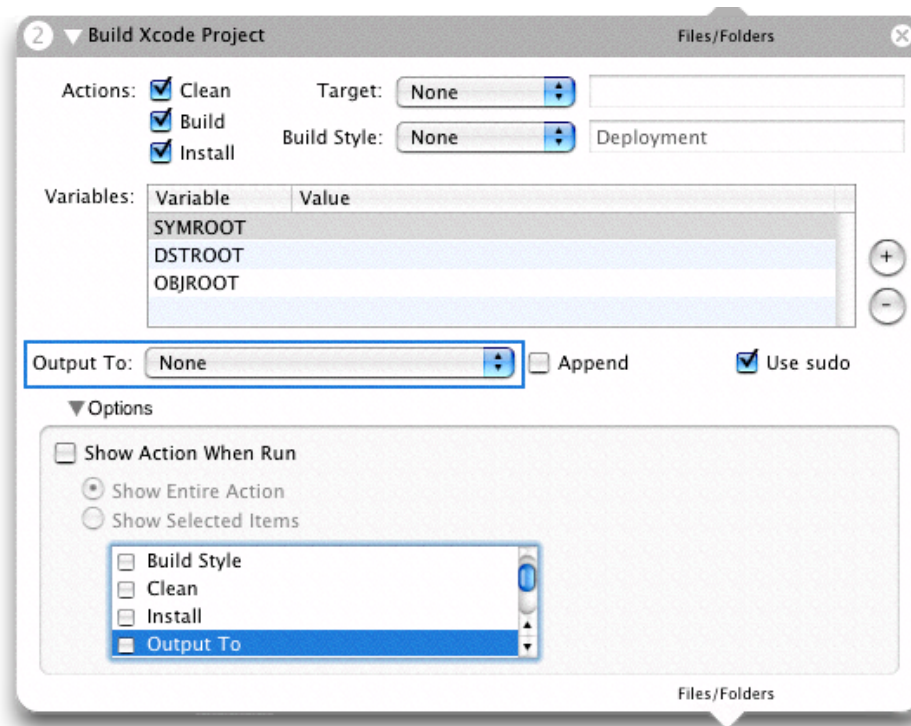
2 Build Xcode Project
Files/Folders

Actions: Clean
Build
Install

Target: None
Build Style: None
Deployment

Variables:
| Variable | Value |
|---|---|
| SYMROOT | |
| DSTROOT | |
| OBJROOT | |

+
−

Output To: None
Append
Use sudo

Options

Show Action When Run
Show Entire Action
Show Selected Items

Build Style
Clean
Install
Output To

Files/Folders